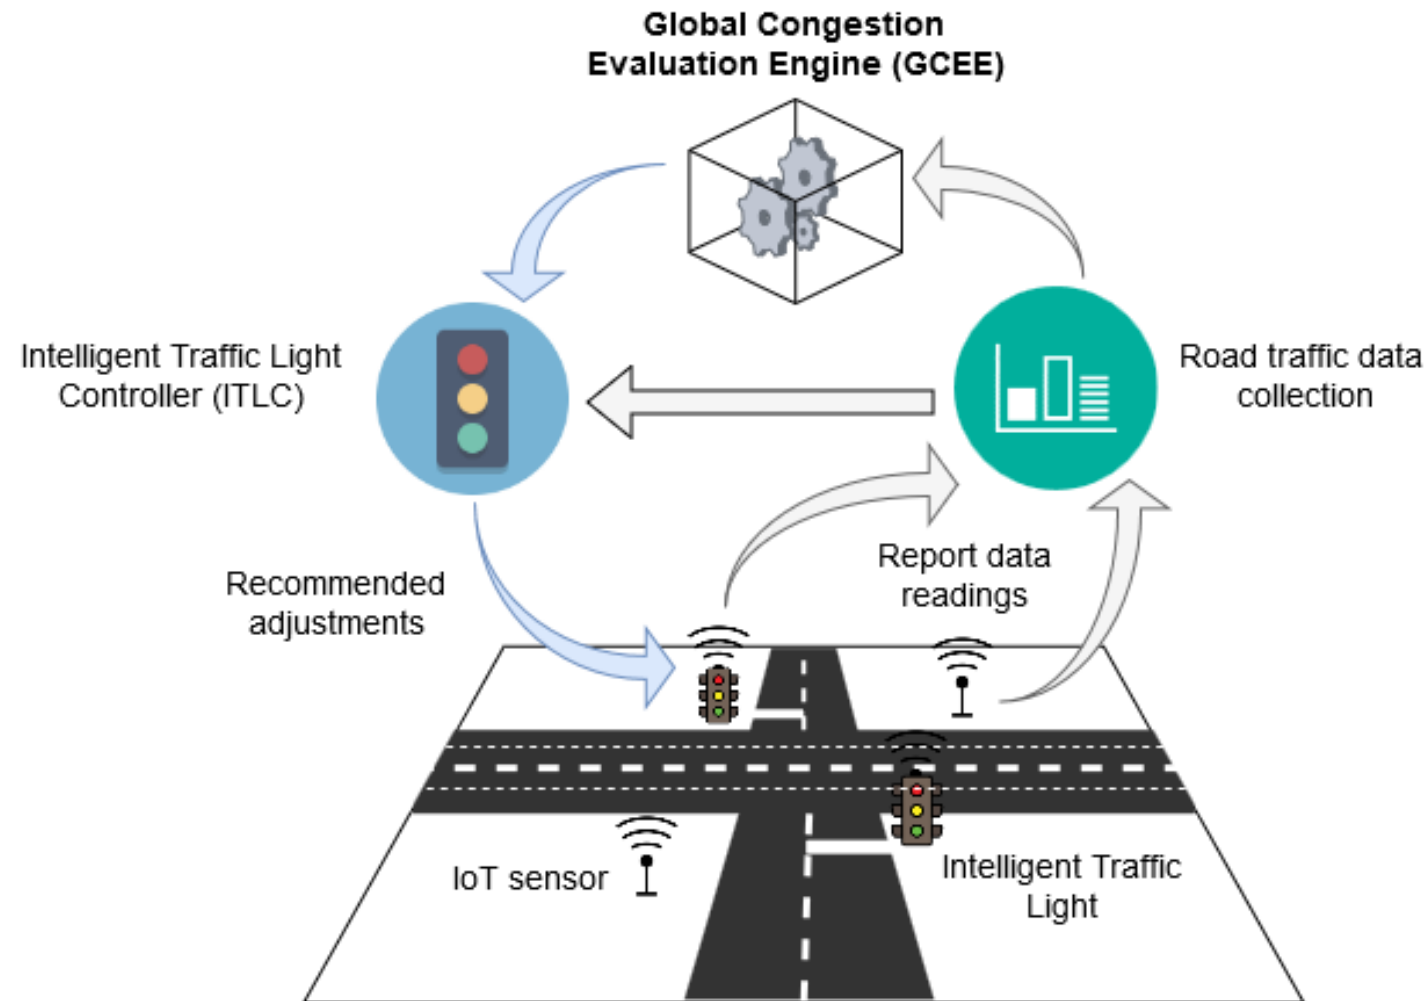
Global Congestion Evaluation Engine (GCEE)

Intelligent Traffic Light Controller (ITLC)

Road traffic data collection

Recommended adjustments

Report data readings

IoT sensor

Intelligent Traffic Light